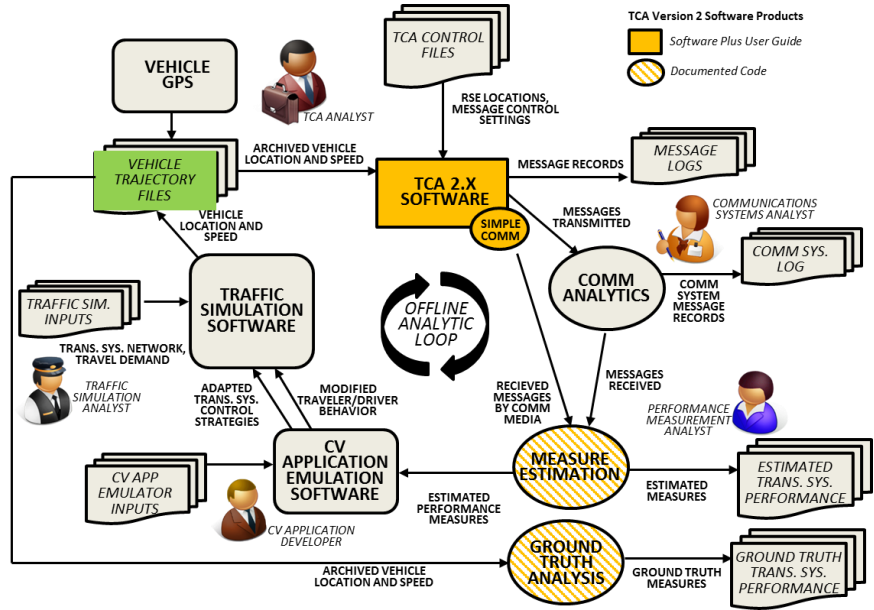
TCA Version 2 Software Products

Software Plus User Guide

Documented Code

TCA CONTROL FILES

VEHICLE GPS

TCA ANALYST

RSE LOCATIONS, MESSAGE CONTROL SETTINGS

ARCHIVED VEHICLE LOCATION AND SPEED

VEHICLE TRAJECTORY FILES

TCA 2.X SOFTWARE

MESSAGE RECORDS

MESSAGE LOGS

SIMPLE COMM

MESSAGES TRANSMITTED

COMMUNICATIONS SYSTEMS ANALYST

VEHICLE LOCATION AND SPEED

COMM SYS. LOG

TRAFFIC SIM. INPUTS

TRAFFIC SIMULATION SOFTWARE

OFFLINE ANALYTIC LOOP

COMM ANALYTICS

COMM SYSTEM MESSAGE RECORDS

TRANS. SYS. NETWORK, TRAVEL DEMAND

TRAFFIC SIMULATION ANALYST

ADAPTED TRANS. SYS. CONTROL STRATEGIES

MODIFIED TRAVELER/DRIVER BEHAVIOR

RECIEVED MESSAGES BY COMM MEDIA

MESSAGES RECEIVED

PERFORMANCE MEASUREMENT ANALYST

CV APP EMULATOR INPUTS

CV APPLICATION EMULATION SOFTWARE

MEASURE ESTIMATION

ESTIMATED MEASURES

ESTIMATED TRANS. SYS. PERFORMANCE

ESTIMATED PERFORMANCE MEASURES

CV APPLICATION DEVELOPER

GROUND TRUTH ANALYSIS

ARCHIVED VEHICLE LOCATION AND SPEED

GROUND TRUTH MEASURES

GROUND TRUTH TRANS. SYS. PERFORMANCE